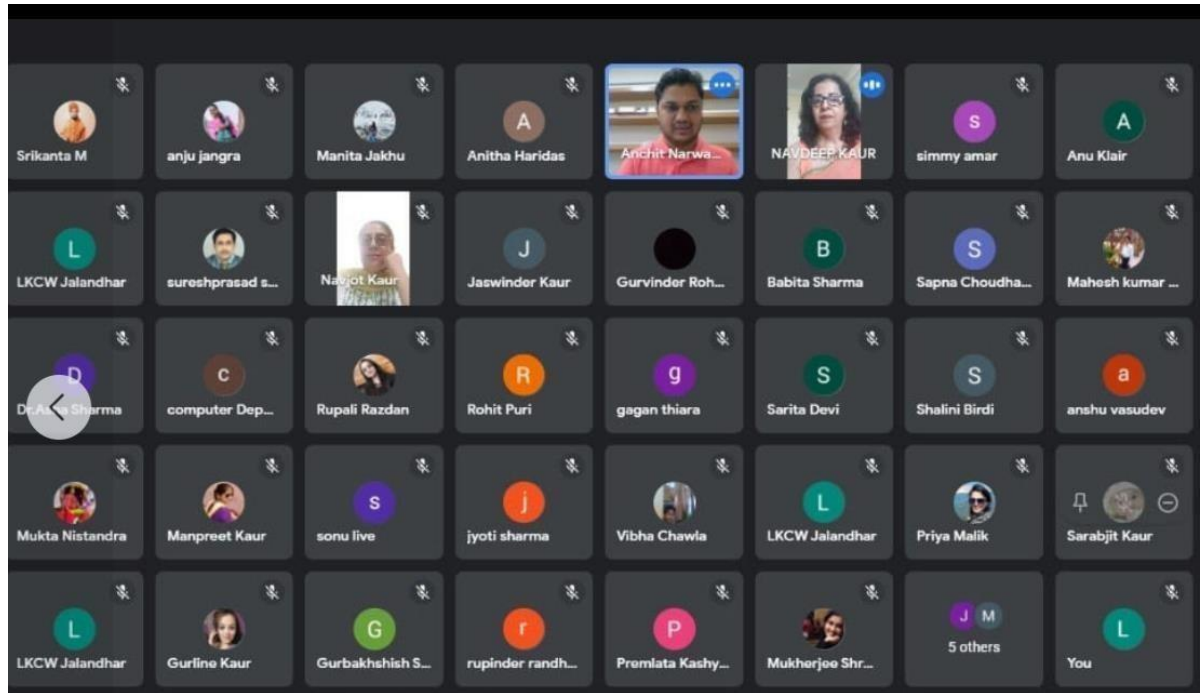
Srikanta M

anju jangra

Manita Jakhu

A
Anitha Haridas

Anchit Narwa...

NAVDEEP KAUR

S
simmy amar

A
Anu Klair

L
LKCW Jalandhar

sureshprasad s...

Navjot Kaur

J
Jaswinder Kaur

Gurvinder Roh...

B
Babita Sharma

S
Sapna Choudha...

Mahesh kumar ...

D
Dr.A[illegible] Sharma

c
computer Dep...

Rupali Razdan

R
Rohit Puri

g
gagan thiara

S
Sarita Devi

S
Shalini Birdi

a
anshu vasudev

Mukta Nistandra

Manpreet Kaur

s
sonu live

j
jyoti sharma

Vibha Chawla

L
LKCW Jalandhar

Priya Malik

Sarabjit Kaur

L
LKCW Jalandhar

Gurline Kaur

G
Gurbakhshish S...

r
rupinder randh...

P
Premlata Kashy...

Mukherjee Shr...

J M
5 others

L
You